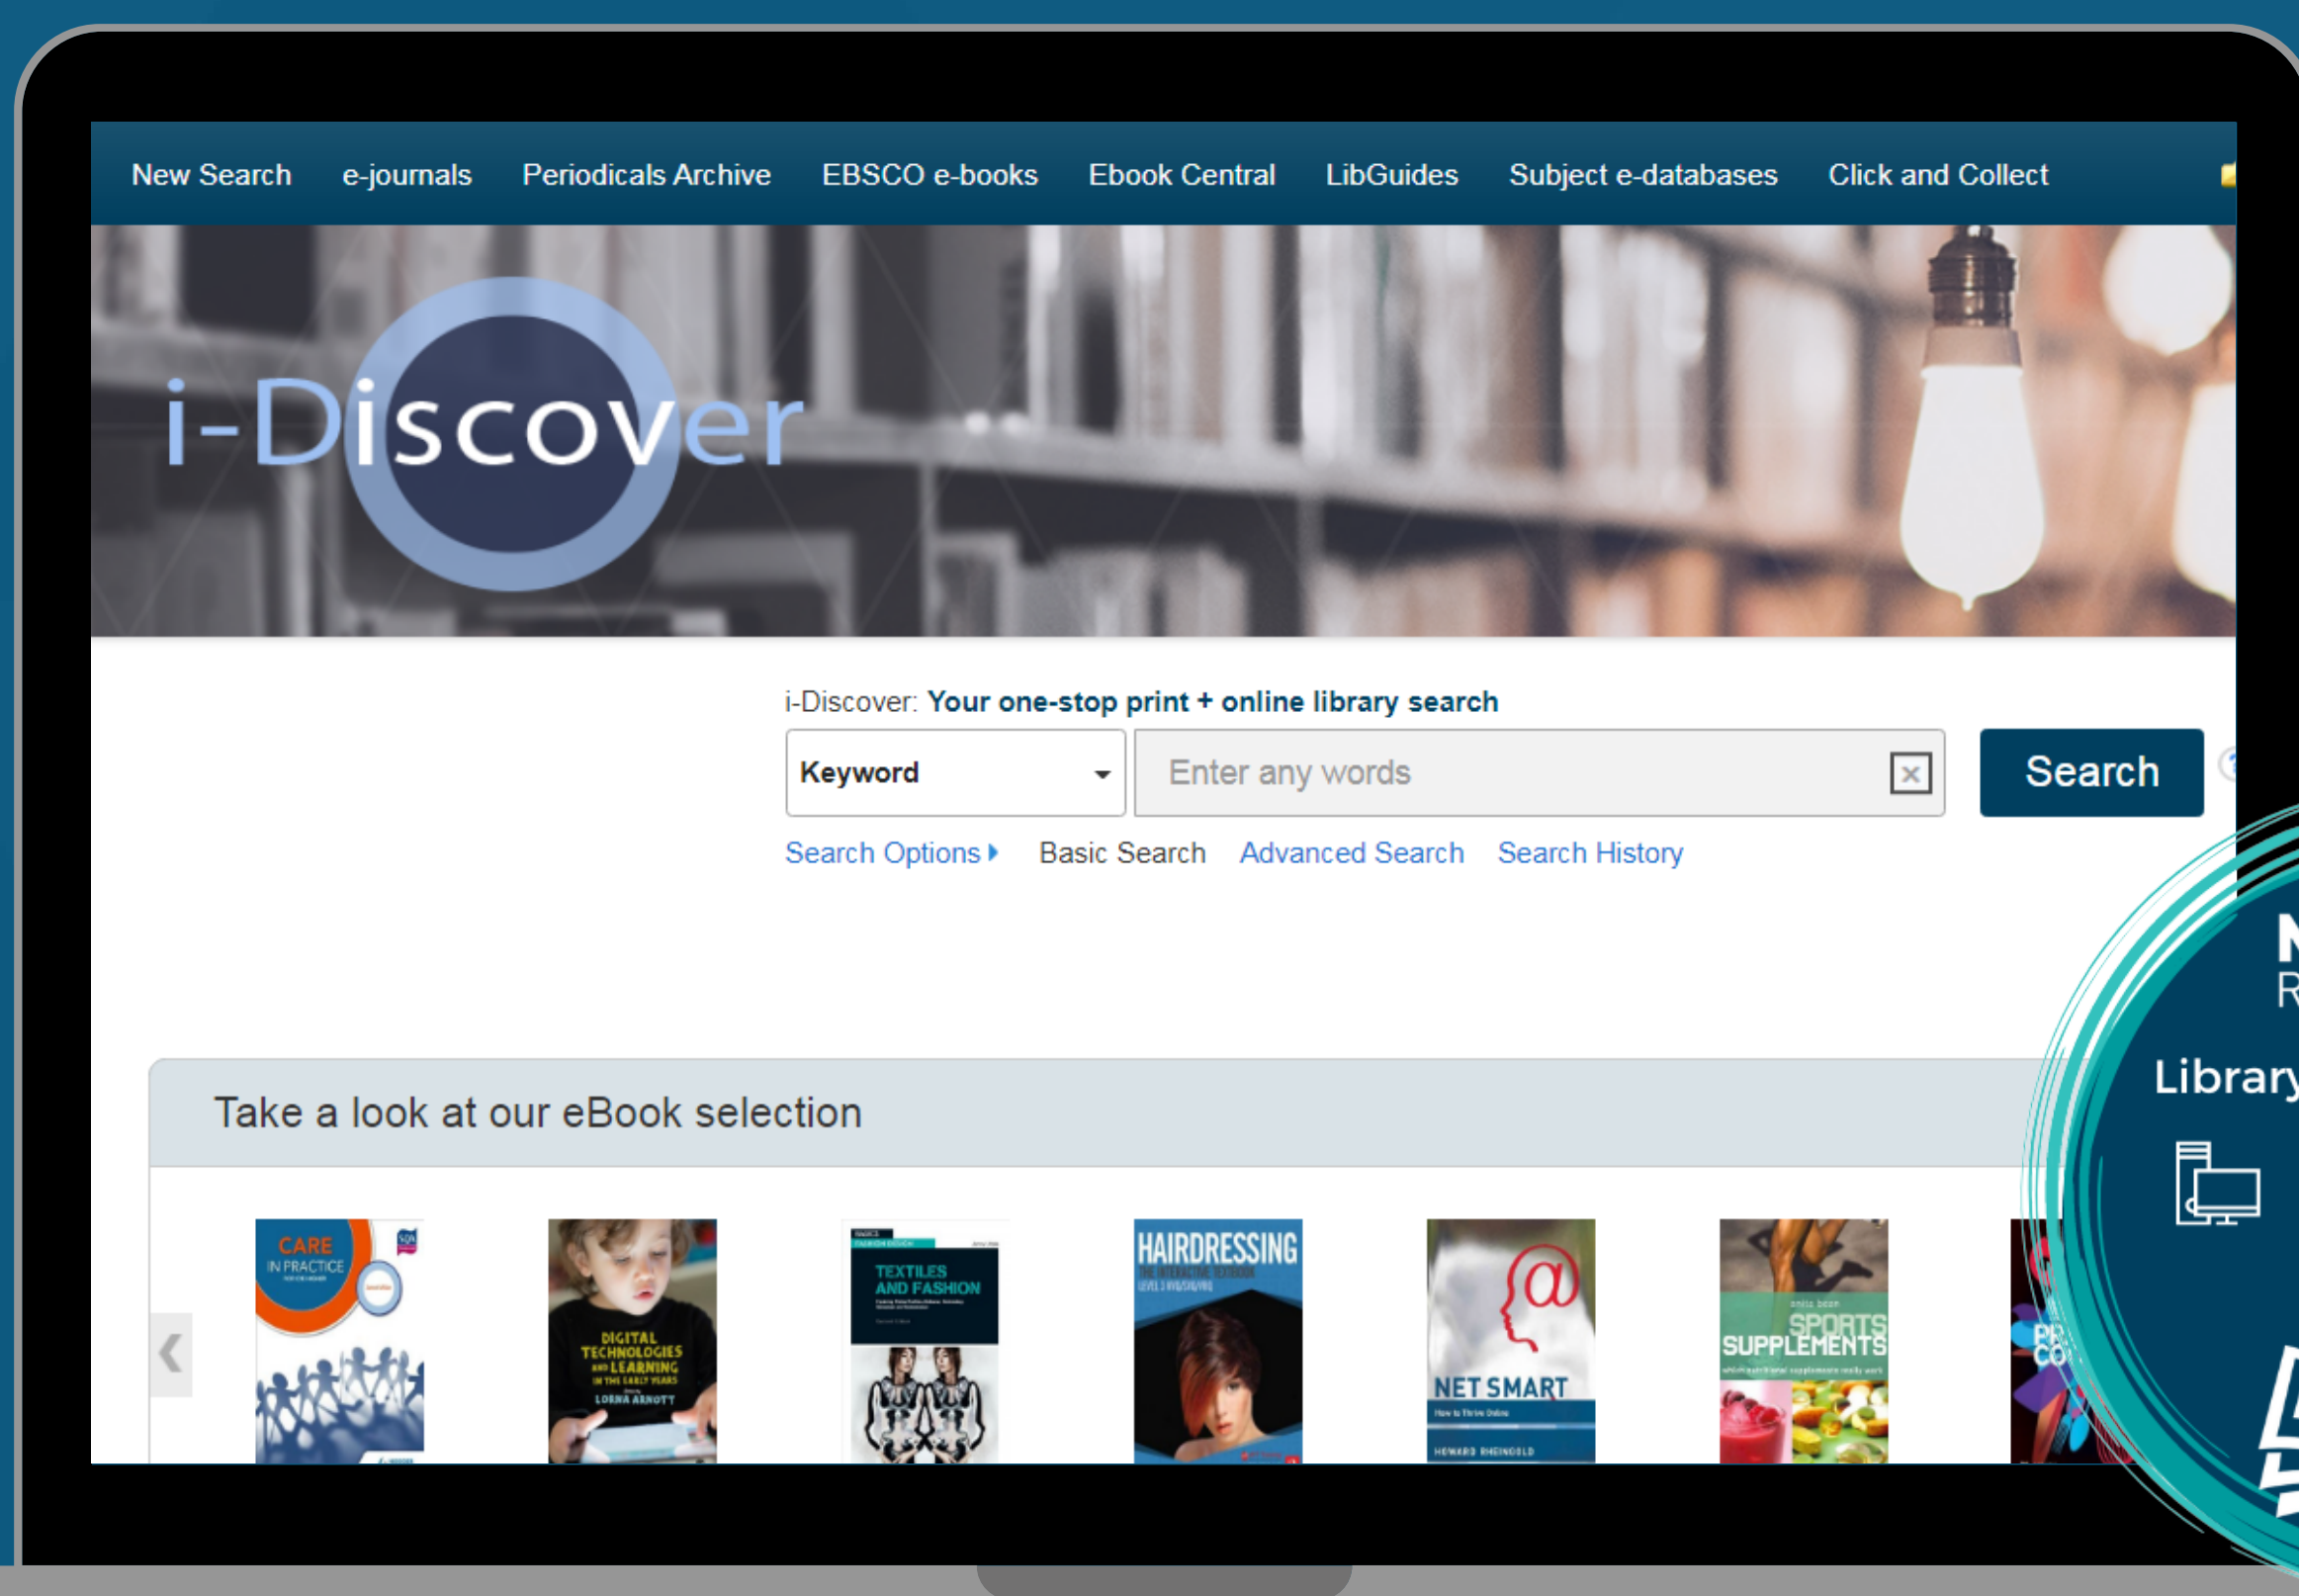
New Search e-journals Periodicals Archive EBSCO e-books Ebook Central LibGuides Subject e-databases Click and Collect

i-Discover

i-Discover: **Your one-stop print + online library search**

Keyword

Enter any words

Search

Search Options ▸ Basic Search Advanced Search Search History

Take a look at our eBook selection

CARE IN PRACTICE

DIGITAL TECHNOLOGIES AND LEARNING IN THE EARLY YEARS LORNA ARNOTT

TEXTILES AND FASHION

HAIRDRESSING

NET SMART HOWARD RHEINGOLD

SPORTS SUPPLEMENTS

Library